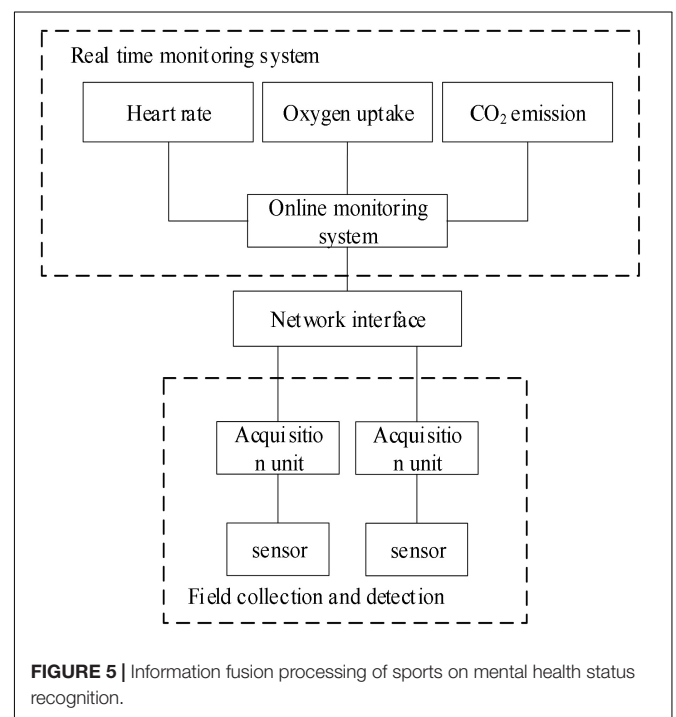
Real time monitoring system

Heart rate

Oxygen uptake

$CO_2$ emission

Online monitoring system

Network interface

Acquisition unit

Acquisition unit

sensor

sensor

Field collection and detection

**FIGURE 5 |** Information fusion processing of sports on mental health status recognition.